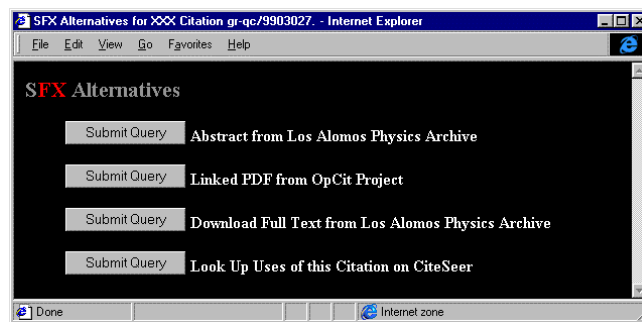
SFX Alternatives for XXX Citation gr-qc/9903027. - Internet Explorer

File Edit View Go Favorites Help

SFX Alternatives

Submit Query Abstract from Los Alomos Physics Archive

Submit Query Linked PDF from OpCit Project

Submit Query Download Full Text from Los Alomos Physics Archive

Submit Query Look Up Uses of this Citation on CiteSeer

Done

Internet zone